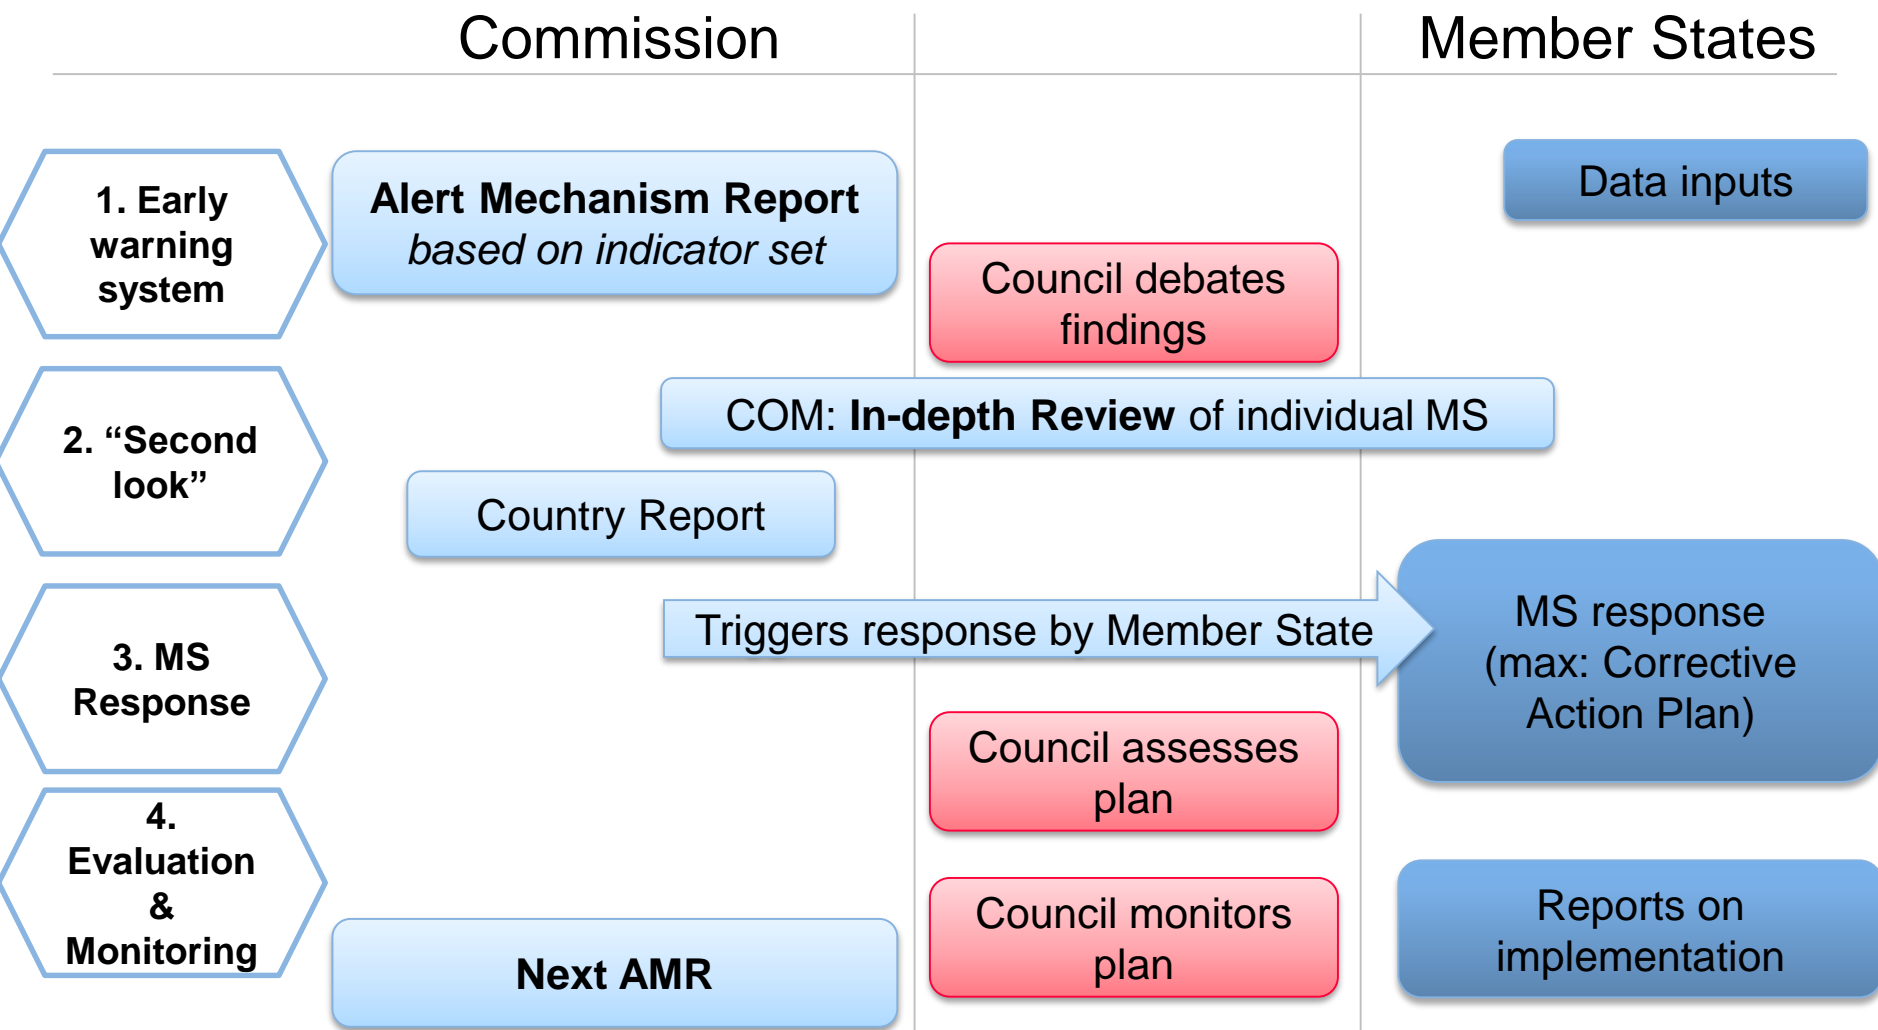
Commission

Member States

1. Early warning system

Alert Mechanism Report
based on indicator set

Data inputs

Council debates findings

2. “Second look”

COM: In-depth Review of individual MS

Country Report

3. MS Response

Triggers response by Member State

MS response (max: Corrective Action Plan)

Council assesses plan

4. Evaluation & Monitoring

Council monitors plan

Reports on implementation

Next AMR